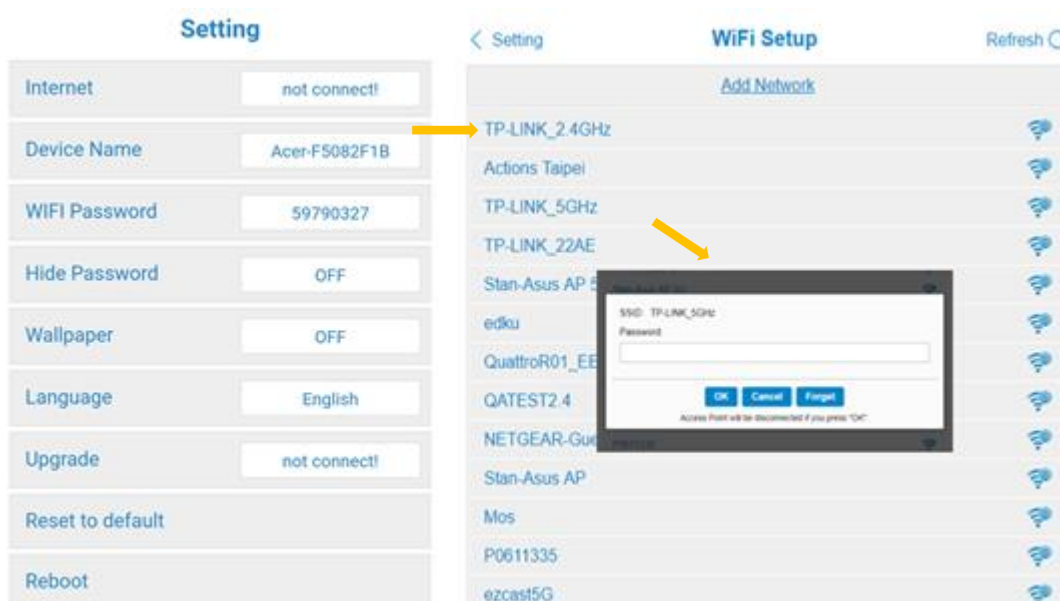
Setting

| | |
|---|---|
| Internet | not connect! |
| Device Name | Acer-F5082F1B |
| WIFI Password | 59790327 |
| Hide Password | OFF |
| Wallpaper | OFF |
| Language | English |
| Upgrade | not connect! |
| Reset to default | |
| Reboot | |

< Setting WiFi Setup Refresh

Add Network

TP-LINK_2.4GHz
Actions Taipei
TP-LINK_5GHz
TP-LINK_22AE
Stan-Asus AP 5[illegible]
edku
QuattroR01_EE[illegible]
QATEST2.4
NETGEAR-Gue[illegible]
Stan-Asus AP
Mos
P0611335
ezcast5G

SSID: TP-LINK_5GHz
Password

OK Cancel Forget

Access Point will be disconnected if you press "OK".